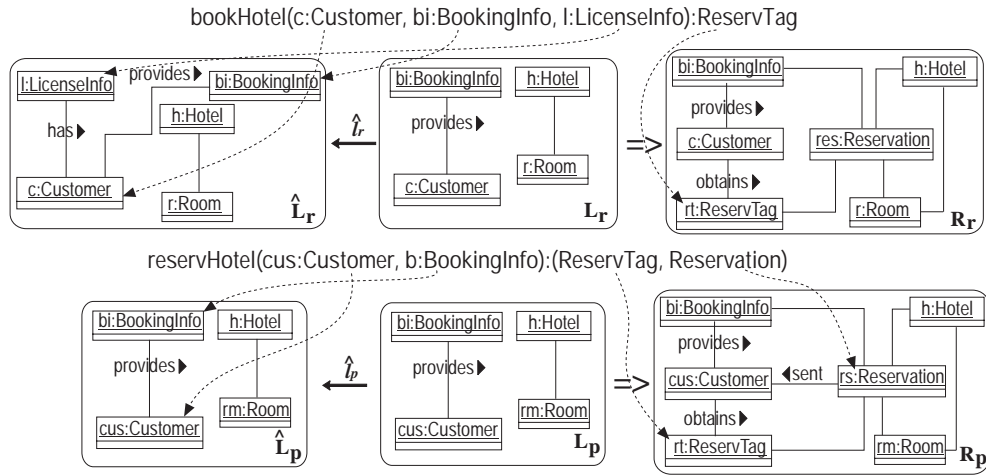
bookHotel(c:Customer, bi:BookingInfo, l:LicenseInfo):ReservTag

l:LicenseInfo
provides ▶
bi:BookingInfo
has ▶
h:Hotel
c:Customer
r:Room
$\hat{L}_r$

$\hat{l}_r$

bi:BookingInfo
h:Hotel
provides ▶
r:Room
c:Customer
$L_r$

=>

bi:BookingInfo
h:Hotel
provides ▶
c:Customer
res:Reservation
obtains ▶
rt:ReservTag
r:Room
$R_r$

reservHotel(cus:Customer, b:BookingInfo):(ReservTag, Reservation)

bi:BookingInfo
h:Hotel
provides ▶
rm:Room
cus:Customer
$\hat{L}_p$

$\hat{l}_p$

bi:BookingInfo
h:Hotel
provides ▶
rm:Room
cus:Customer
$L_p$

=>

bi:BookingInfo
h:Hotel
provides ▶
cus:Customer
◀sent
rs:Reservation
obtains ▶
rt:ReservTag
rm:Room
$R_p$